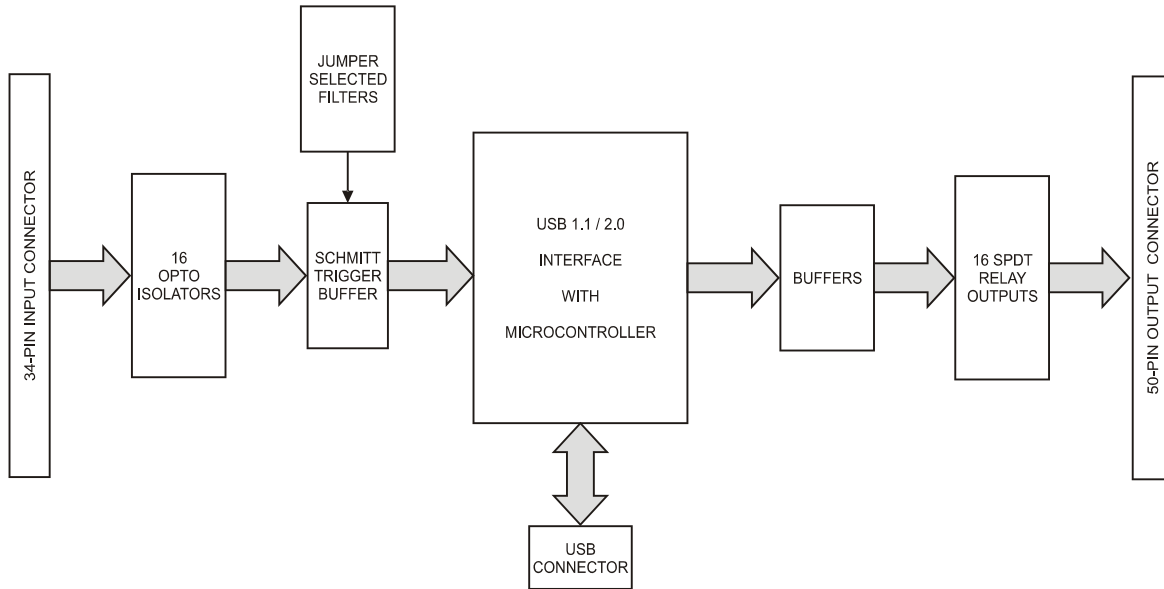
34-PIN INPUT CONNECTOR

16
OPTO
ISOLATORS

JUMPER
SELECTED
FILTERS

SCHMITT
TRIGGER
BUFFER

USB 1.1 / 2.0
INTERFACE
WITH
MICROCONTROLLER

USB
CONNECTOR

BUFFERS

16 SPDT
RELAY
OUTPUTS

50-PIN OUTPUT CONNECTOR